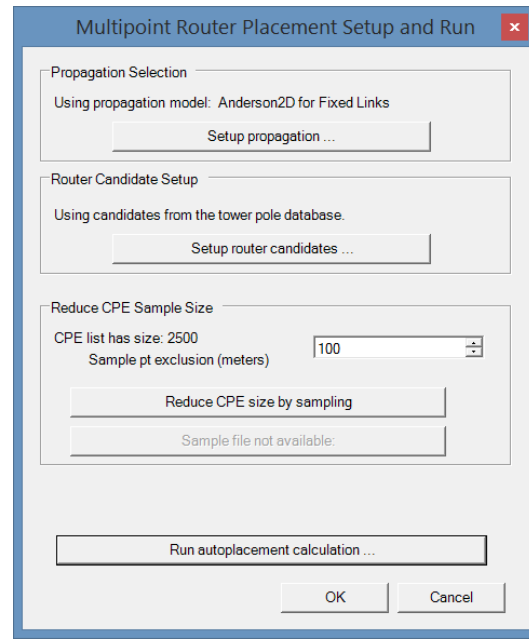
Multipoint Router Placement Setup and Run

×

Propagation Selection

Using propagation model: Anderson2D for Fixed Links

Setup propagation ...

Router Candidate Setup

Using candidates from the tower pole database.

Setup router candidates ...

Reduce CPE Sample Size

CPE list has size: 2500

Sample pt exclusion (meters)

100

Reduce CPE size by sampling

Sample file not available:

Run autoplacement calculation ...

OK

Cancel